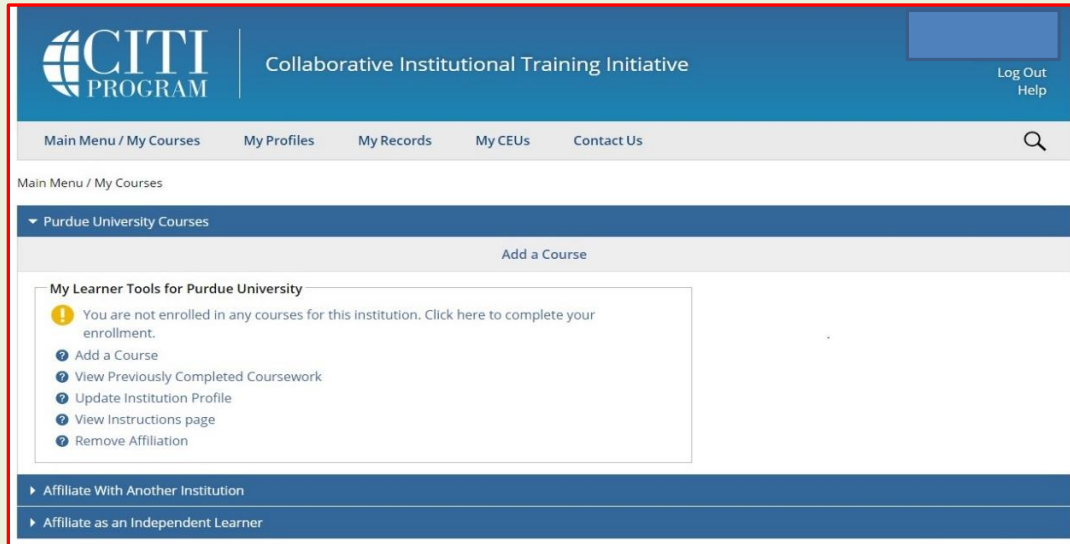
CITI PROGRAM

Collaborative Institutional Training Initiative

Log Out
Help

Main Menu / My Courses My Profiles My Records My CEUs Contact Us

Main Menu / My Courses

Purdue University Courses

Add a Course

My Learner Tools for Purdue University

You are not enrolled in any courses for this institution. Click here to complete your enrollment.

Add a Course
View Previously Completed Coursework
Update Institution Profile
View Instructions page
Remove Affiliation

Affiliate With Another Institution

Affiliate as an Independent Learner